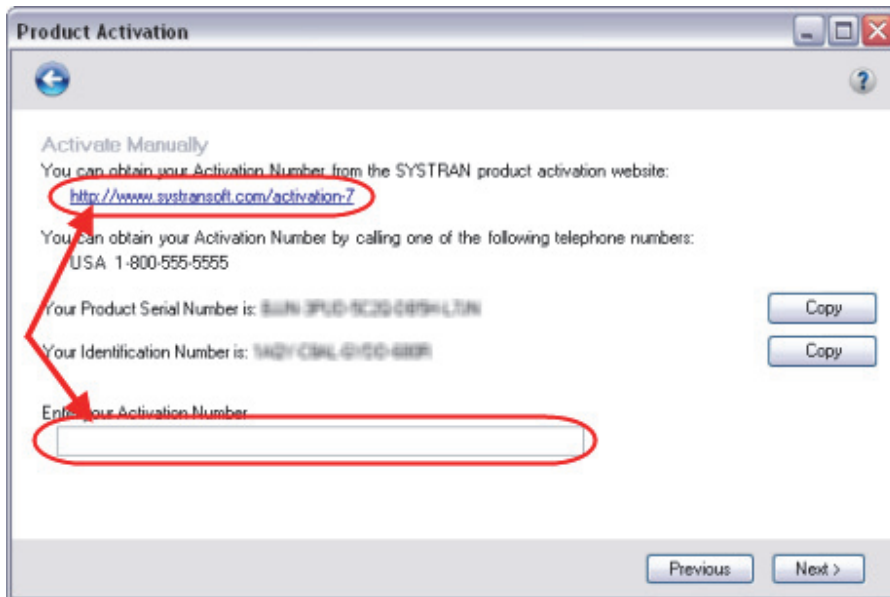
Product Activation

?

Activate Manually

You can obtain your Activation Number from the SYSTRAN product activation website:
http://www.systransoft.com/activation-7

You can obtain your Activation Number by calling one of the following telephone numbers:
USA 1-800-555-5555

Your Product Serial Number is: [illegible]

Copy

Your Identification Number is: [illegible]

Copy

Enter your Activation Number

Previous

Next >